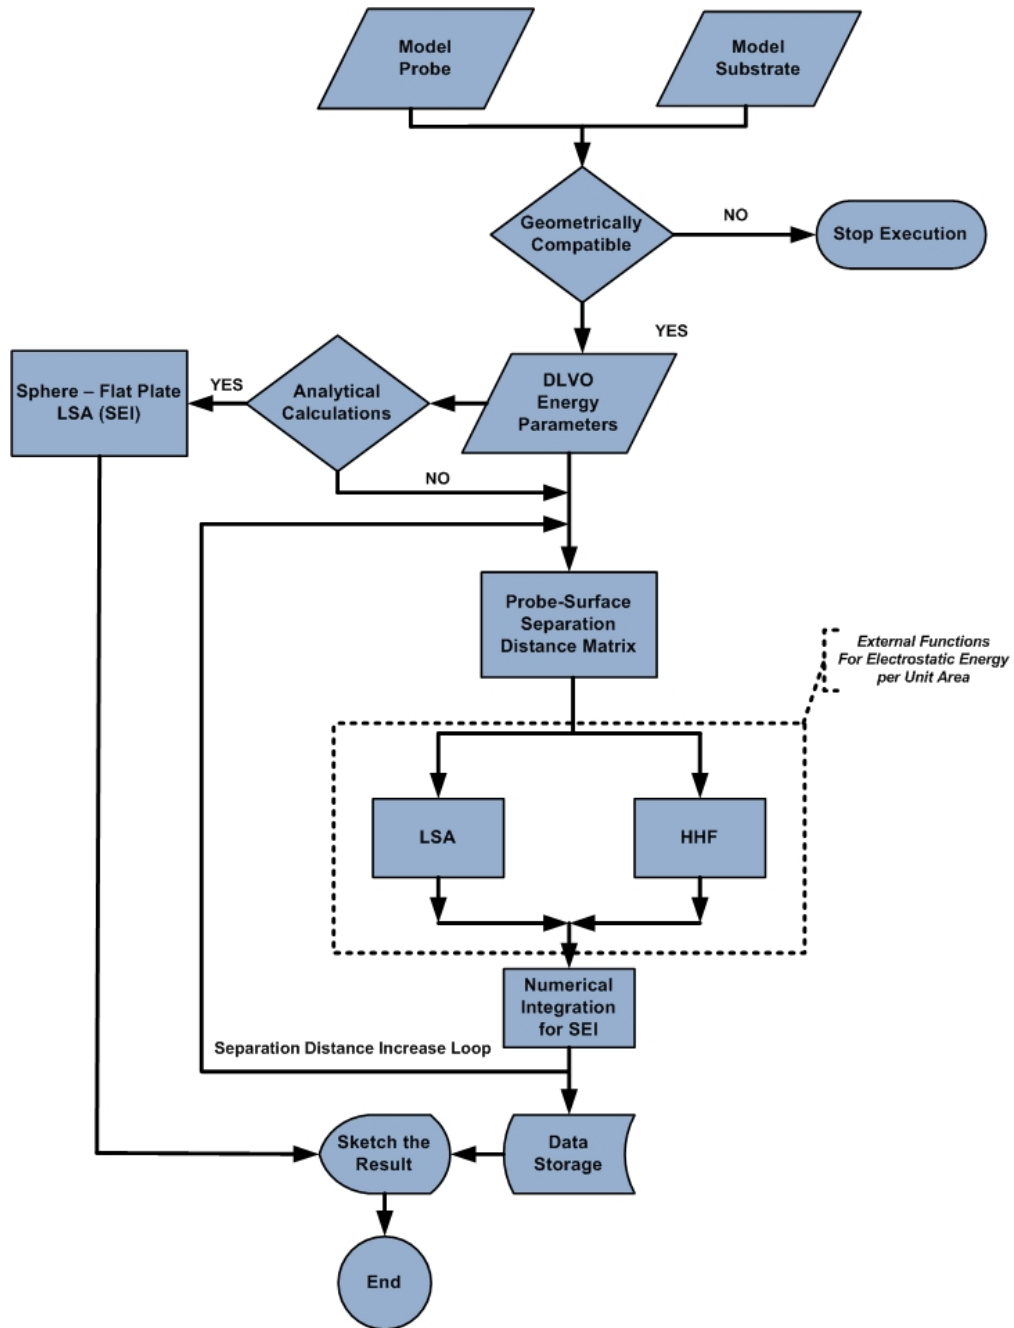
Model Probe

Model Substrate

Geometrically Compatible

NO

Stop Execution

YES

Sphere – Flat Plate LSA (SEI)

YES

Analytical Calculations

DLVO Energy Parameters

NO

Probe-Surface Separation Distance Matrix

External Functions For Electrostatic Energy per Unit Area

LSA

HHF

Numerical Integration for SEI

Separation Distance Increase Loop

Sketch the Result

Data Storage

End